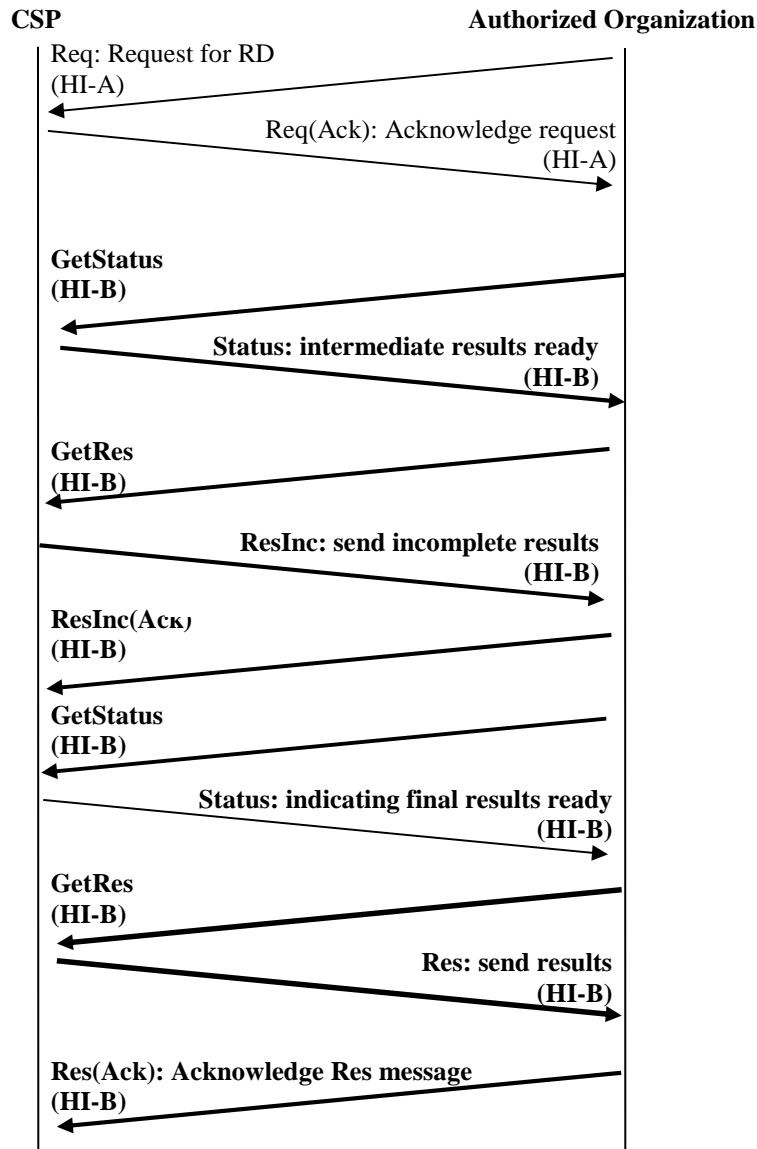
CSP

Authorized Organization

Req: Request for RD
(HI-A)

Req(Ack): Acknowledge request
(HI-A)

GetStatus
(HI-B)

Status: intermediate results ready
(HI-B)

GetRes
(HI-B)

ResInc: send incomplete results
(HI-B)

ResInc(Ack)
(HI-B)

GetStatus
(HI-B)

Status: indicating final results ready
(HI-B)

GetRes
(HI-B)

Res: send results
(HI-B)

Res(Ack): Acknowledge Res message
(HI-B)